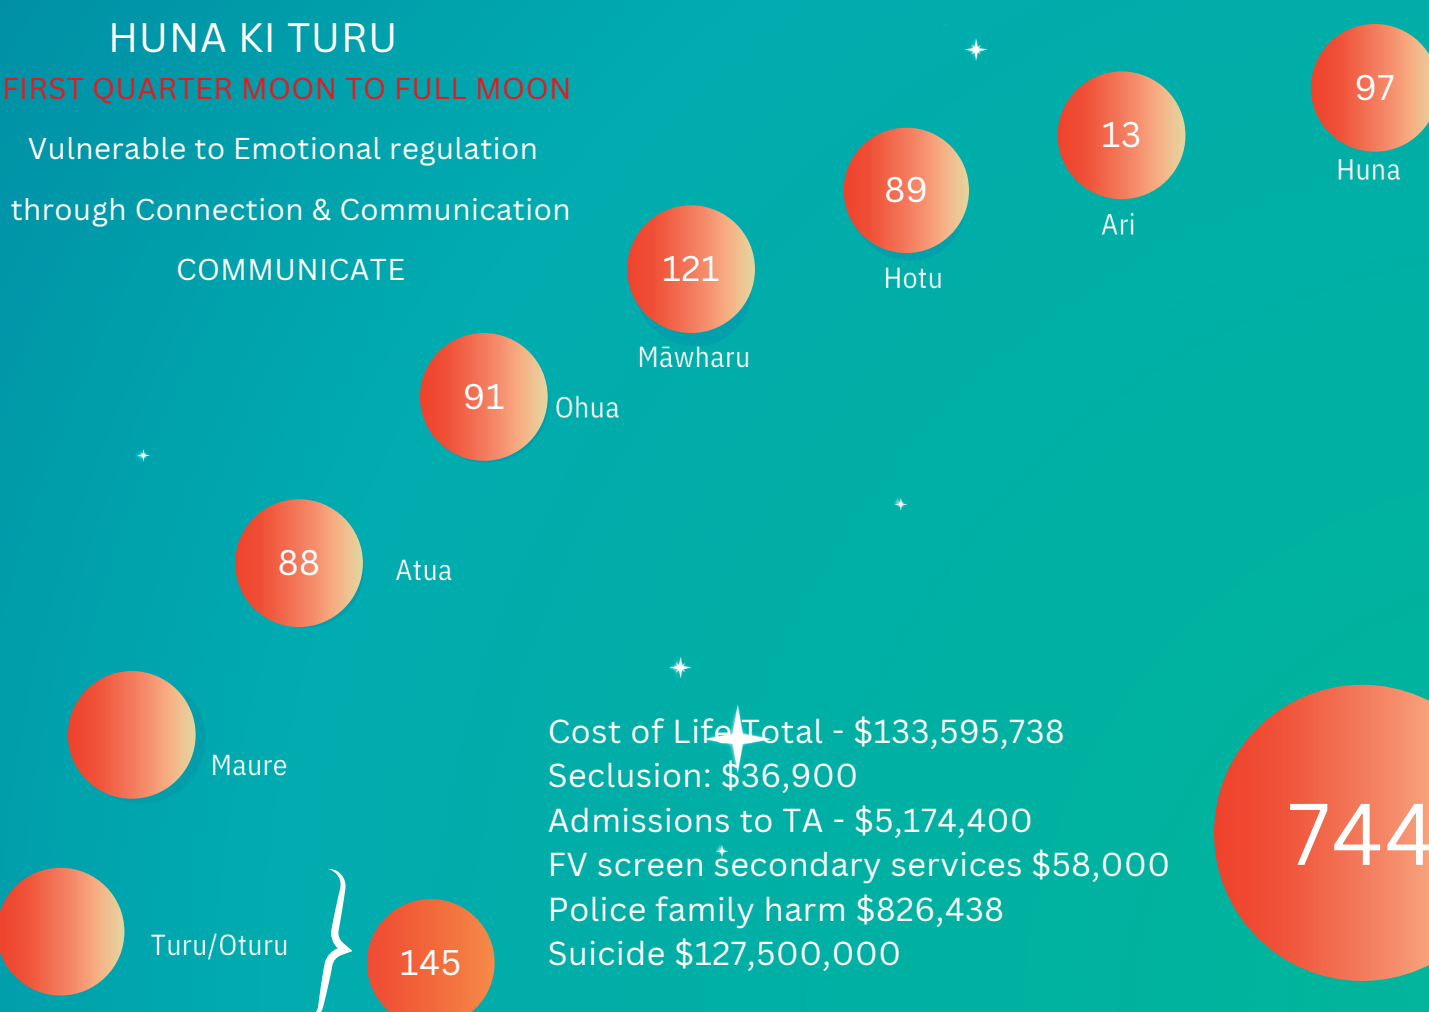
HUNA KI TURU
FIRST QUARTER MOON TO FULL MOON
Vulnerable to Emotional regulation
through Connection & Communication
COMMUNICATE

97
Huna

13
Ari

89
Hotu

121
Māwharu

91
Ohua

88
Atua

Maure

Turu/Oturu

145

Cost of Life Total - $133,595,738
Seclusion: $36,900
Admissions to TA - $5,174,400
FV screen secondary services $58,000
Police family harm $826,438
Suicide $127,500,000

744